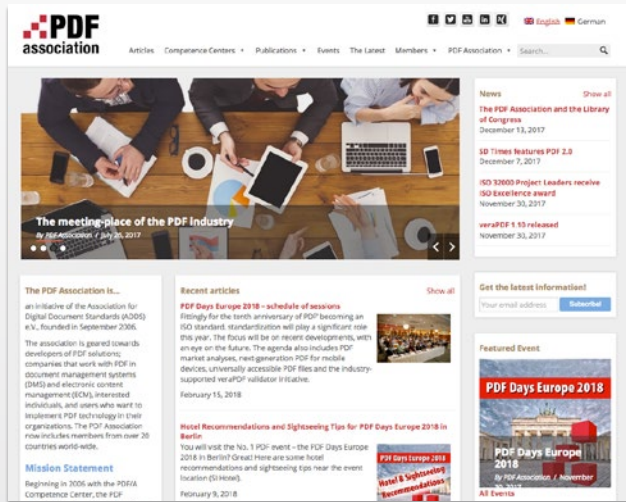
PDF association

English German

Articles Competence Centers Publications Events The Latest Members PDF Association Search...

The meeting-place of the PDF Industry
By PDF Association / July 26, 2017

News Show all

The PDF Association and the Library of Congress
December 13, 2017

SD Times features PDF 2.0
December 7, 2017

ISO 32000 Project Leaders receive ISO Excellence award
November 30, 2017

veraPDF 1.10 released
November 30, 2017

The PDF Association is...

an initiative of the Association for Digital Document Standards (ADDS) e.V., founded in September 2006.

The association is geared towards developers of PDF solutions; companies that work with PDF in document management systems (DMS) and electronic content management (ECM), interested individuals, and users who want to implement PDF technology in their organizations. The PDF Association now includes members from over 20 countries world-wide.

Mission Statement

Beginning in 2006 with the PDF/A Competence Center, the PDF

Recent articles Show all

PDF Days Europe 2018 – schedule of sessions
Fittingly for the tenth anniversary of PDF becoming an ISO standard, standardization will play a significant role this year. The focus will be on recent developments, with an eye on the future. The agenda also includes PDF market analyses, next-generation PDF for mobile devices, universally accessible PDF files and the industry-supported veraPDF validator initiative.
February 15, 2018

Hotel Recommendations and Sightseeing Tips for PDF Days Europe 2018 in Berlin
You will visit the No. 1 PDF event – the PDF Days Europe 2018 in Berlin? Great! Here are some hotel recommendations and sightseeing tips near the event location (SI Hotel).
February 9, 2018

Hotel & Sightseeing Recommendations

Get the latest information!
Your email address Subscribe

Featured Event

PDF Days Europe 2018

PDF Days Europe 2018
By PDF Association / November

All Events